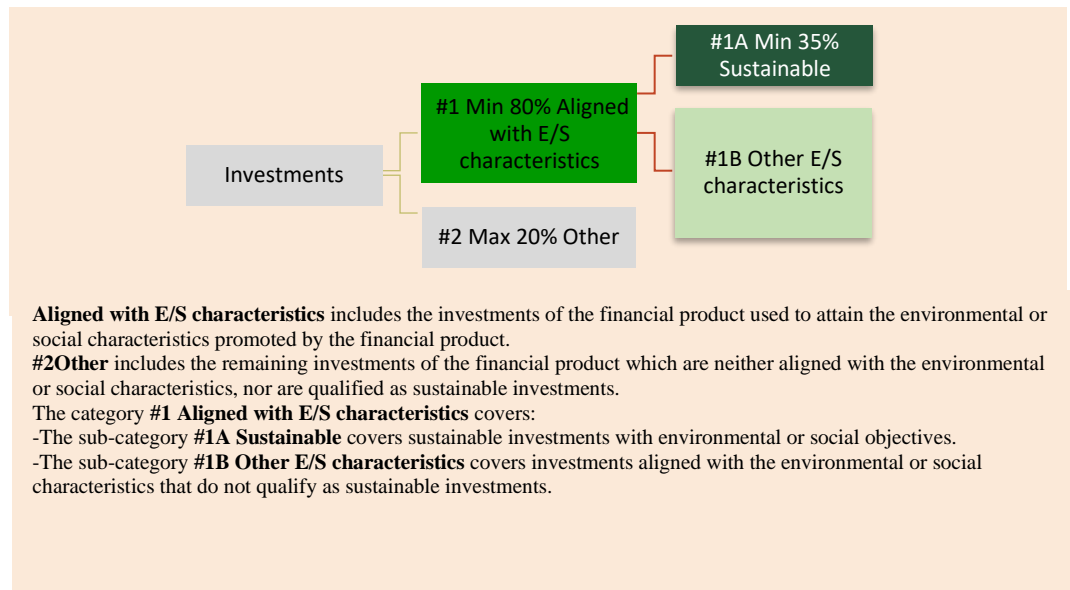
Investments

#1 Min 80% Aligned with E/S characteristics

#2 Max 20% Other

#1A Min 35% Sustainable

#1B Other E/S characteristics

**Aligned with E/S characteristics** includes the investments of the financial product used to attain the environmental or social characteristics promoted by the financial product.
**#2Other** includes the remaining investments of the financial product which are neither aligned with the environmental or social characteristics, nor are qualified as sustainable investments.
The category **#1 Aligned with E/S characteristics** covers:
-The sub-category **#1A Sustainable** covers sustainable investments with environmental or social objectives.
-The sub-category **#1B Other E/S characteristics** covers investments aligned with the environmental or social characteristics that do not qualify as sustainable investments.